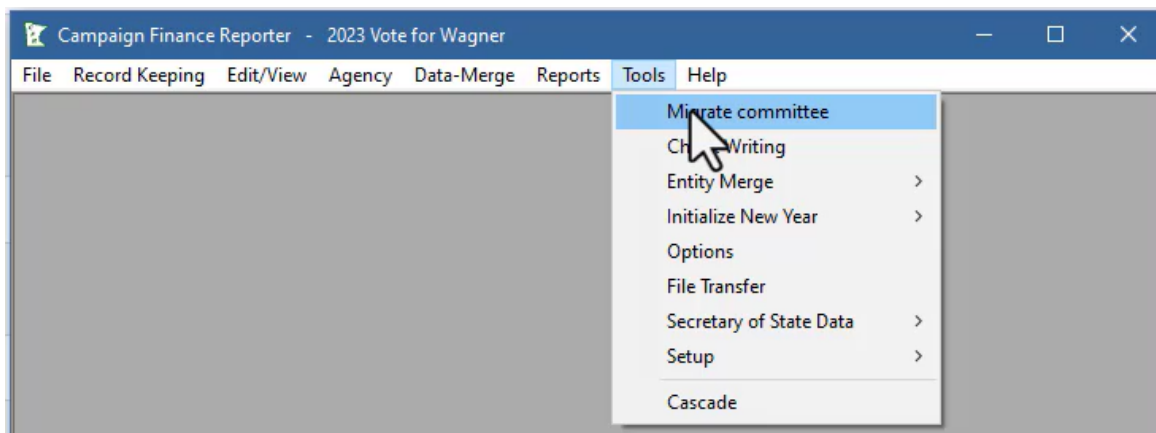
Campaign Finance Reporter - 2023 Vote for Wagner

File Record Keeping Edit/View Agency Data-Merge Reports Tools Help

Migrate committee
Ch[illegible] Writing
Entity Merge >
Initialize New Year >
Options
File Transfer
Secretary of State Data >
Setup >
Cascade